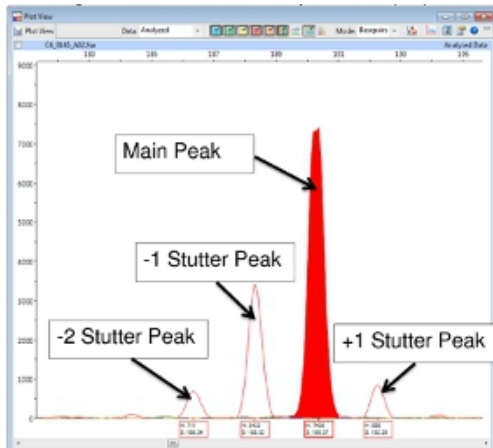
Plot View

Plot View

Data: Analyzed

Mode: Basepairs

CK_0045_A02.fsa

Analyzed Data

183

185

187

189

191

193

195

9000

8000

7000

6000

5000

4000

3000

2000

1000

0

Main Peak

-1 Stutter Peak

-2 Stutter Peak

+1 Stutter Peak

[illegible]

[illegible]

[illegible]

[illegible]